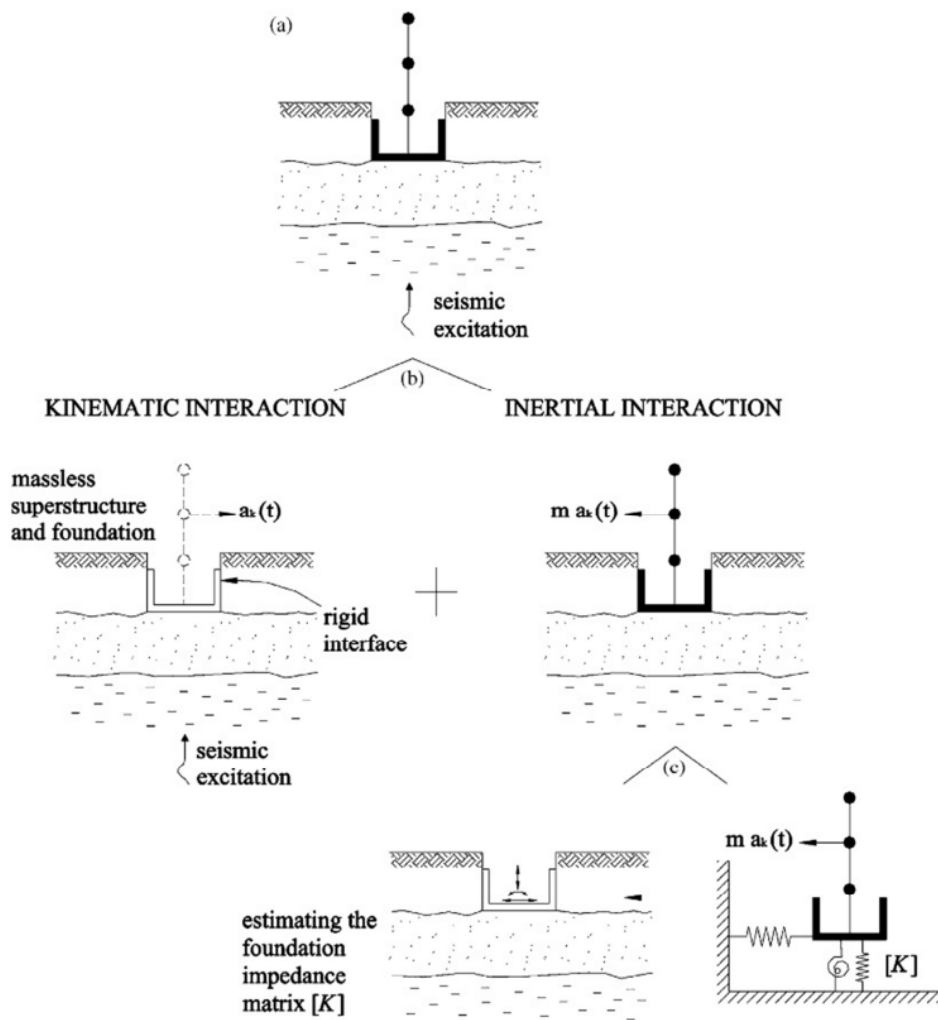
(a)

seismic excitation

(b)

KINEMATIC INTERACTION

INERTIAL INTERACTION

massless superstructure and foundation

$a_k(t)$

rigid interface

seismic excitation

$m\ a_k(t)$

(c)

estimating the foundation impedance matrix $[K]$

$m\ a_k(t)$

$[K]$